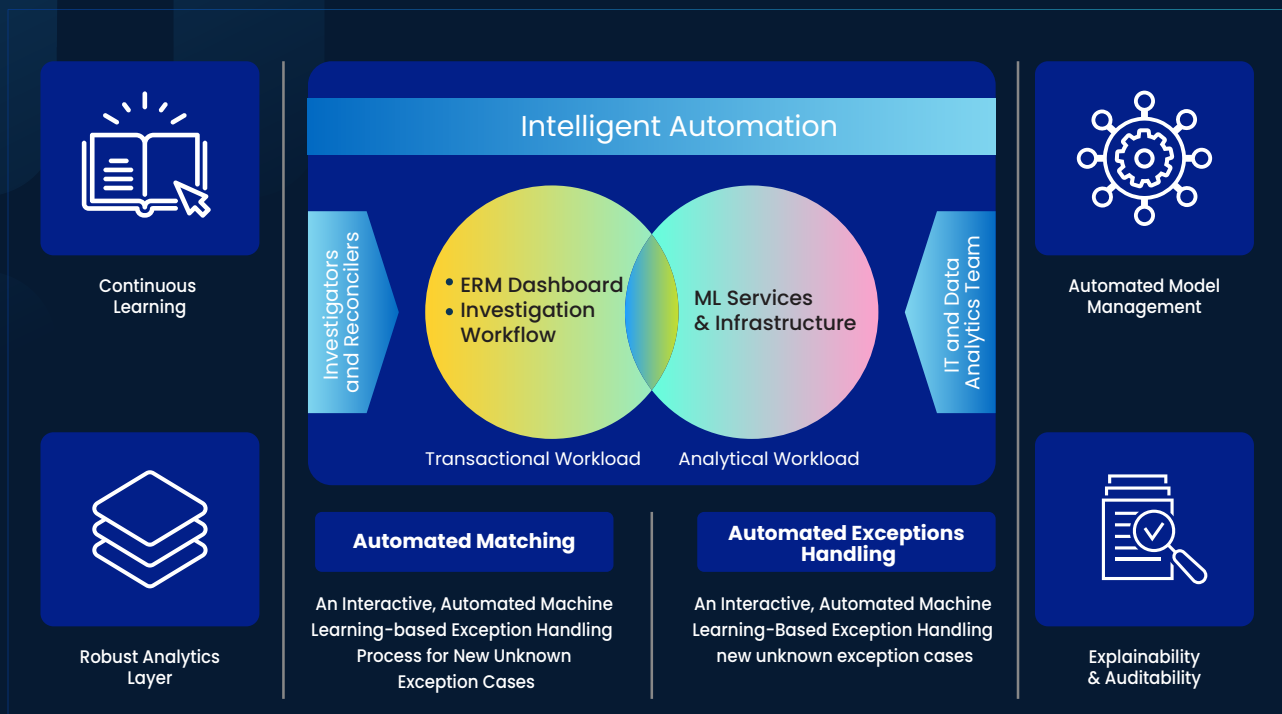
Continuous Learning

Robust Analytics Layer

Intelligent Automation

Investigators and Reconcilers

• ERM Dashboard
• Investigation Workflow

ML Services & Infrastructure

IT and Data Analytics Team

Transactional Workload

Analytical Workload

Automated Matching

An Interactive, Automated Machine Learning-based Exception Handling Process for New Unknown Exception Cases

Automated Exceptions Handling

An Interactive, Automated Machine Learning-Based Exception Handling new unknown exception cases

Automated Model Management

Explainability & Auditability